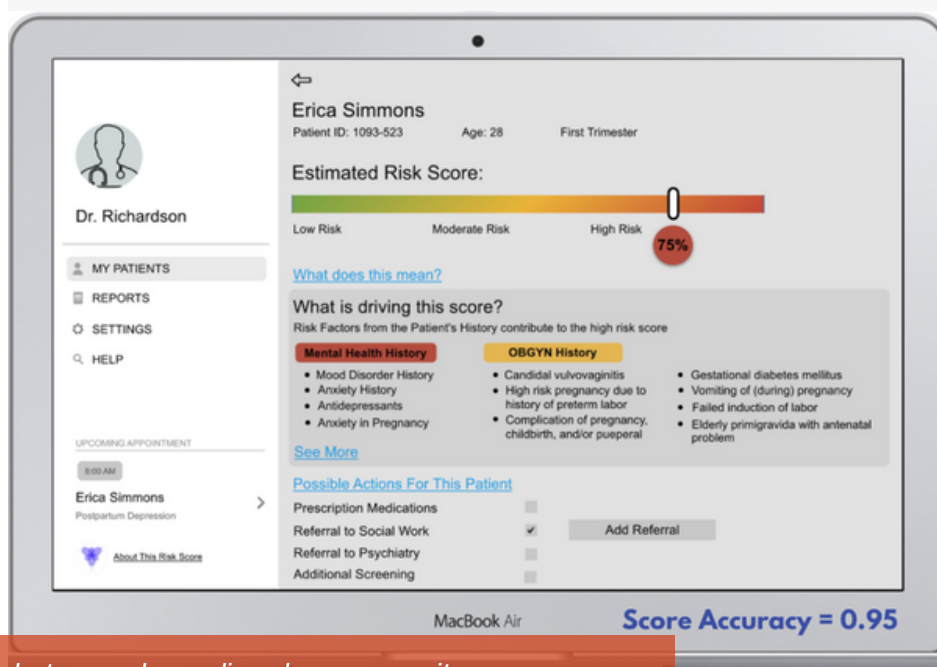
Dr. Richardson

MY PATIENTS
REPORTS
SETTINGS
HELP

UPCOMING APPOINTMENT
8:00 AM
Erica Simmons
Postpartum Depression
About This Risk Score

⇦
Erica Simmons
Patient ID: 1093-523 Age: 28 First Trimester

Estimated Risk Score:
Low Risk Moderate Risk High Risk
75%

What does this mean?

What is driving this score?
Risk Factors from the Patient's History contribute to the high risk score

Mental Health History
- Mood Disorder History
- Anxiety History
- Antidepressants
- Anxiety in Pregnancy

OBGYN History
- Candidal vulvovaginitis
- High risk pregnancy due to history of preterm labor
- Complication of pregnancy, childbirth, and/or pueperal

- Gestational diabetes mellitus
- Vomiting of (during) pregnancy
- Failed induction of labor
- Elderly primigravida with antenatal problem

See More

Possible Actions For This Patient
Prescription Medications
Referral to Social Work ✓ Add Referral
Referral to Psychiatry
Additional Screening

MacBook Air
Score Accuracy = 0.95

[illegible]